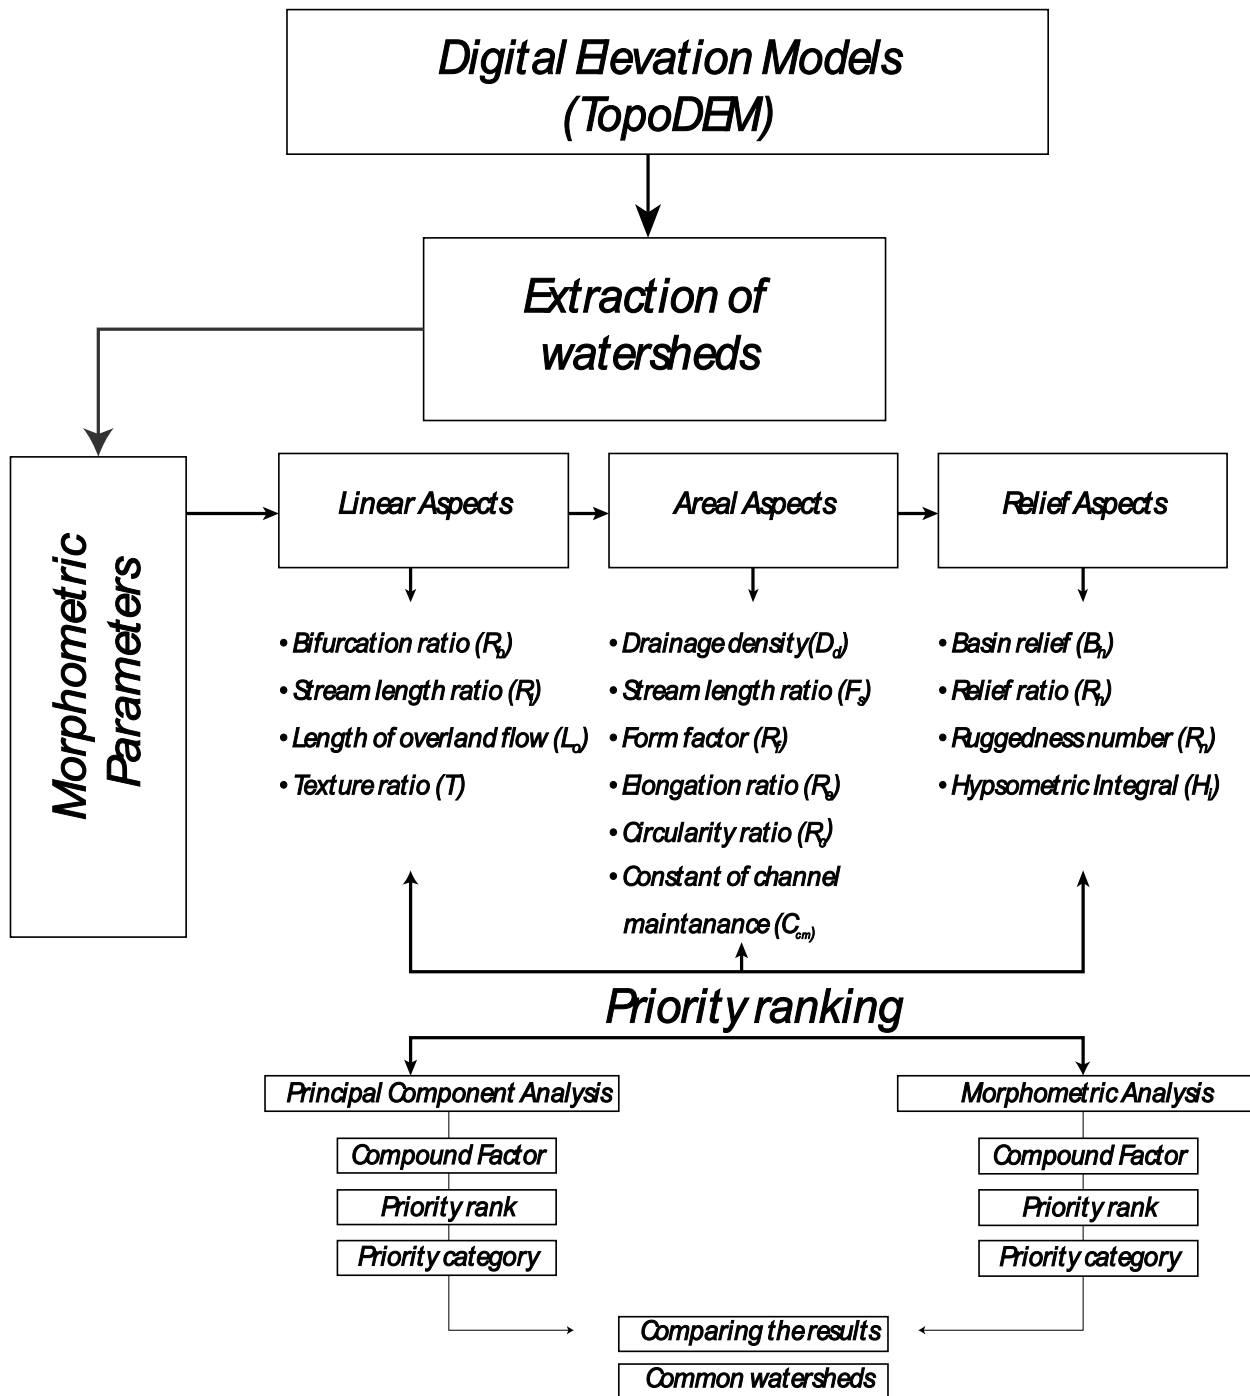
Digital Elevation Models (TopoDEM)

Extraction of watersheds

Morphometric Parameters

Linear Aspects

Areal Aspects

Relief Aspects

• Bifurcation ratio ($R_b$)
• Stream length ratio ($R_l$)
• Length of overland flow ($L_o$)
• Texture ratio (T)

• Drainage density($D_d$)
• Stream length ratio ($F_s$)
• Form factor ($R_f$)
• Elongation ratio ($R_e$)
• Circularity ratio ($R_c$)
• Constant of channel maintanance ($C_{cm}$)

• Basin relief ($B_h$)
• Relief ratio ($R_h$)
• Ruggedness number ($R_n$)
• Hypsometric Integral ($H_i$)

Priority ranking

Principal Component Analysis

Compound Factor

Priority rank

Priority category

Morphometric Analysis

Compound Factor

Priority rank

Priority category

Comparing the results

Common watersheds